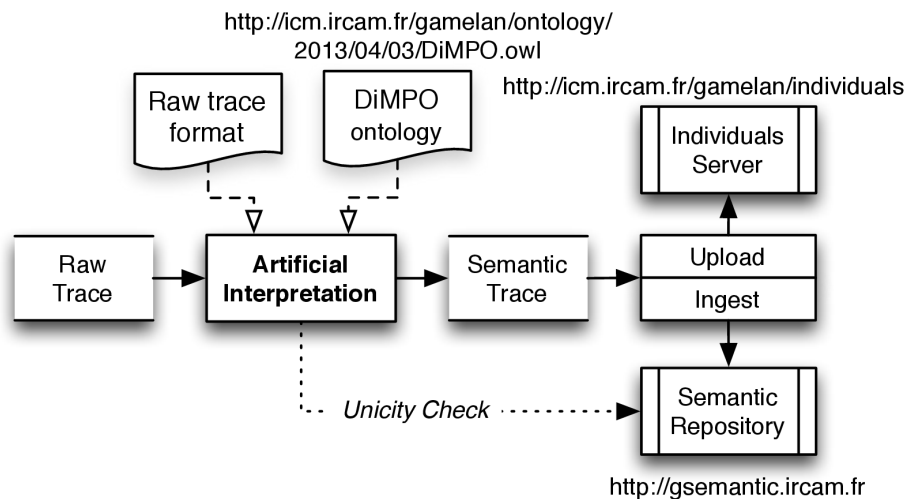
http://icm.ircam.fr/gamelan/ontology/2013/04/03/DiMPO.owl

Raw trace format

DiMPO ontology

http://icm.ircam.fr/gamelan/individuals

Individuals Server

Raw Trace

Artificial Interpretation

Semantic Trace

Upload

Ingest

Unicity Check

Semantic Repository

http://gsemantic.ircam.fr